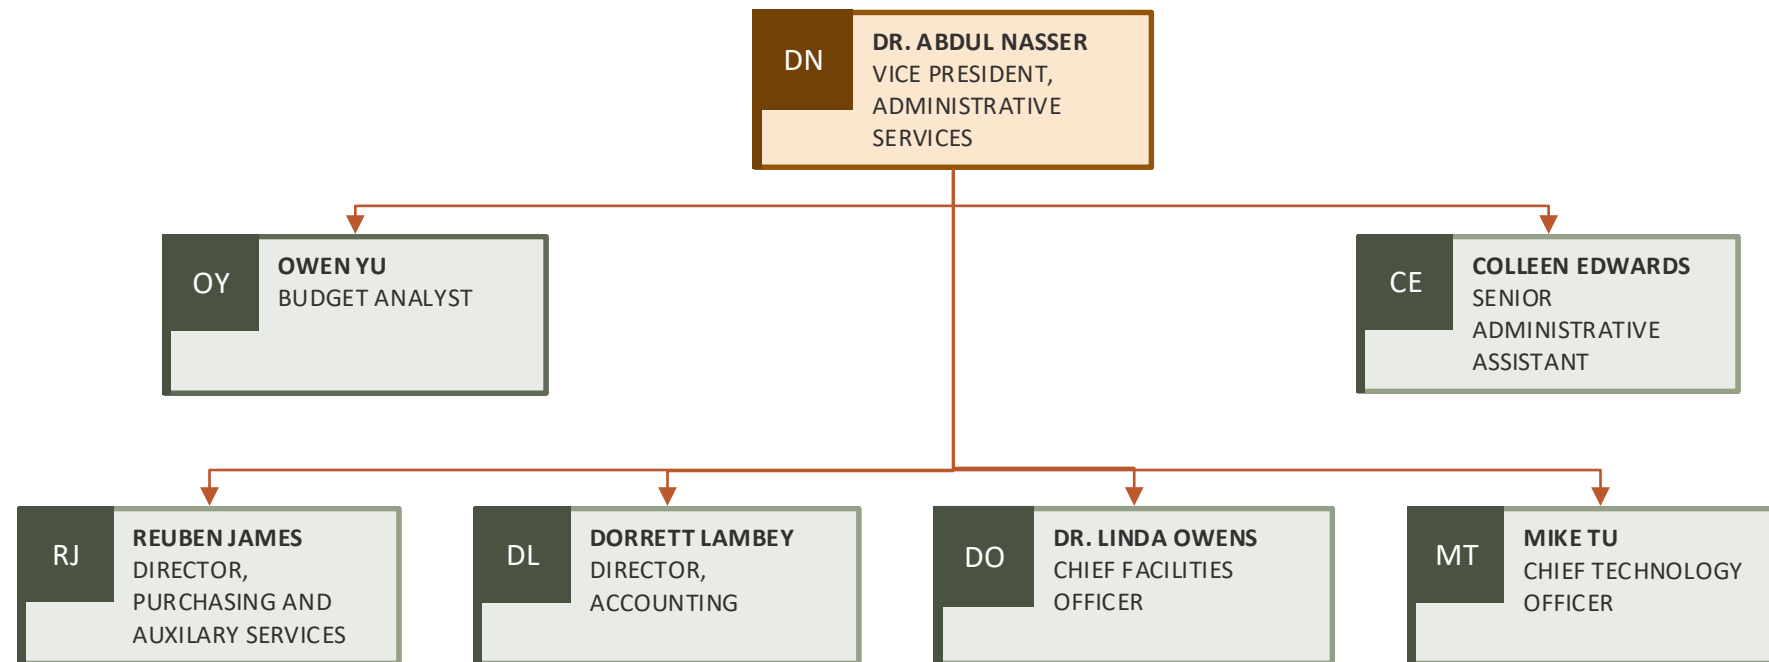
DN
DR. ABDUL NASSER
VICE PRESIDENT, ADMINISTRATIVE SERVICES

OY
OWEN YU
BUDGET ANALYST

CE
COLLEEN EDWARDS
SENIOR ADMINISTRATIVE ASSISTANT

RJ
REUBEN JAMES
DIRECTOR, PURCHASING AND AUXILARY SERVICES

DL
DORRETT LAMBEY
DIRECTOR, ACCOUNTING

DO
DR. LINDA OWENS
CHIEF FACILITIES OFFICER

MT
MIKE TU
CHIEF TECHNOLOGY OFFICER